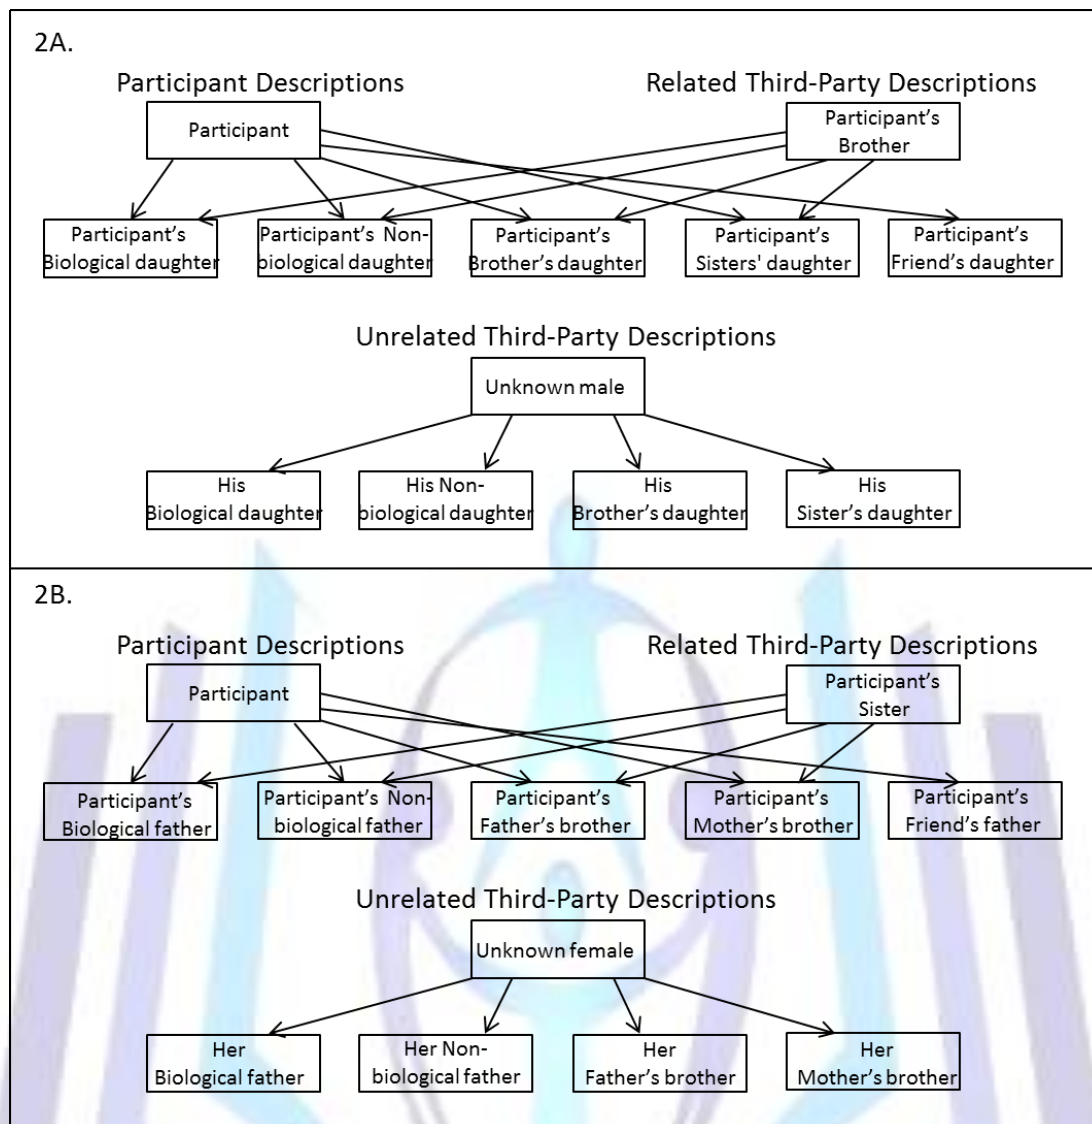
2A.

Participant Descriptions

Related Third-Party Descriptions

Participant

Participant's Brother

Participant's Biological daughter

Participant's Nonbiological daughter

Participant's Brother's daughter

Participant's Sisters' daughter

Participant's Friend's daughter

Unrelated Third-Party Descriptions

Unknown male

His Biological daughter

His Nonbiological daughter

His Brother's daughter

His Sister's daughter

2B.

Participant Descriptions

Related Third-Party Descriptions

Participant

Participant's Sister

Participant's Biological father

Participant's Nonbiological father

Participant's Father's brother

Participant's Mother's brother

Participant's Friend's father

Unrelated Third-Party Descriptions

Unknown female

Her Biological father

Her Nonbiological father

Her Father's brother

Her Mother's brother